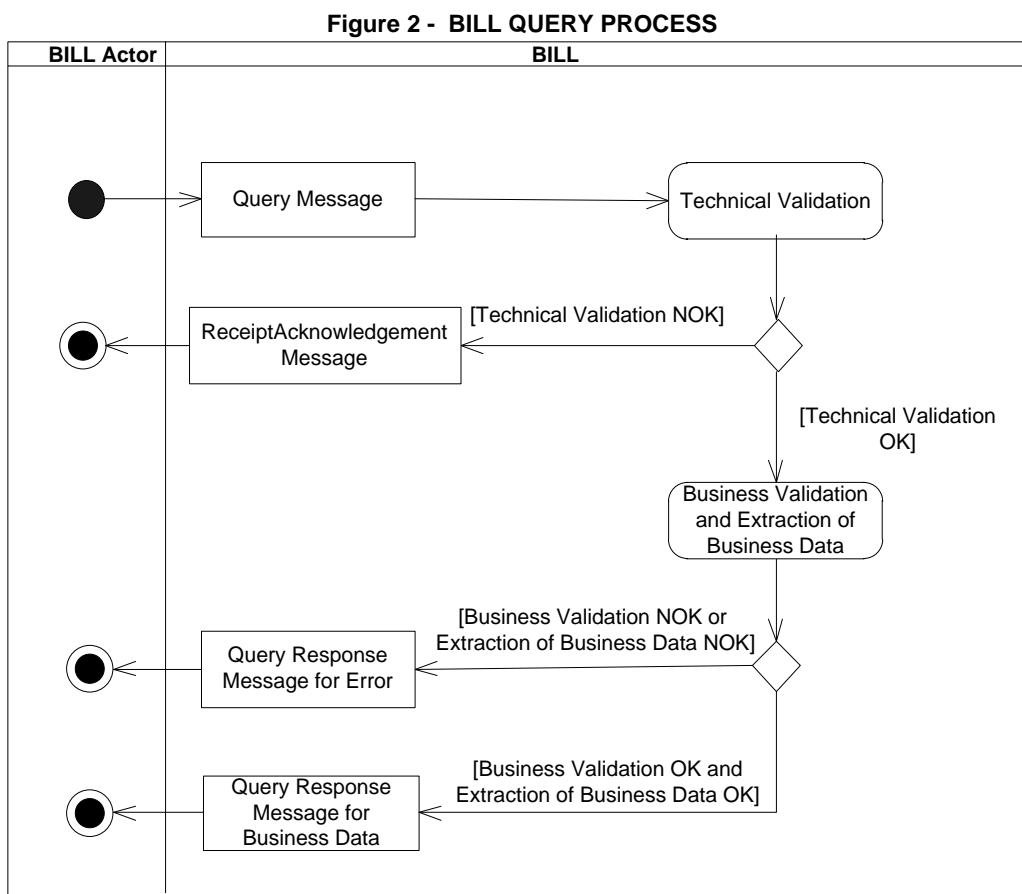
**Figure 2 - BILL QUERY PROCESS**

| BILL Actor | BILL |
|---|---|

Query Message

Technical Validation

[Technical Validation NOK]

ReceiptAcknowledgement Message

[Technical Validation OK]

Business Validation and Extraction of Business Data

[Business Validation NOK or Extraction of Business Data NOK]

Query Response Message for Error

[Business Validation OK and Extraction of Business Data OK]

Query Response Message for Business Data